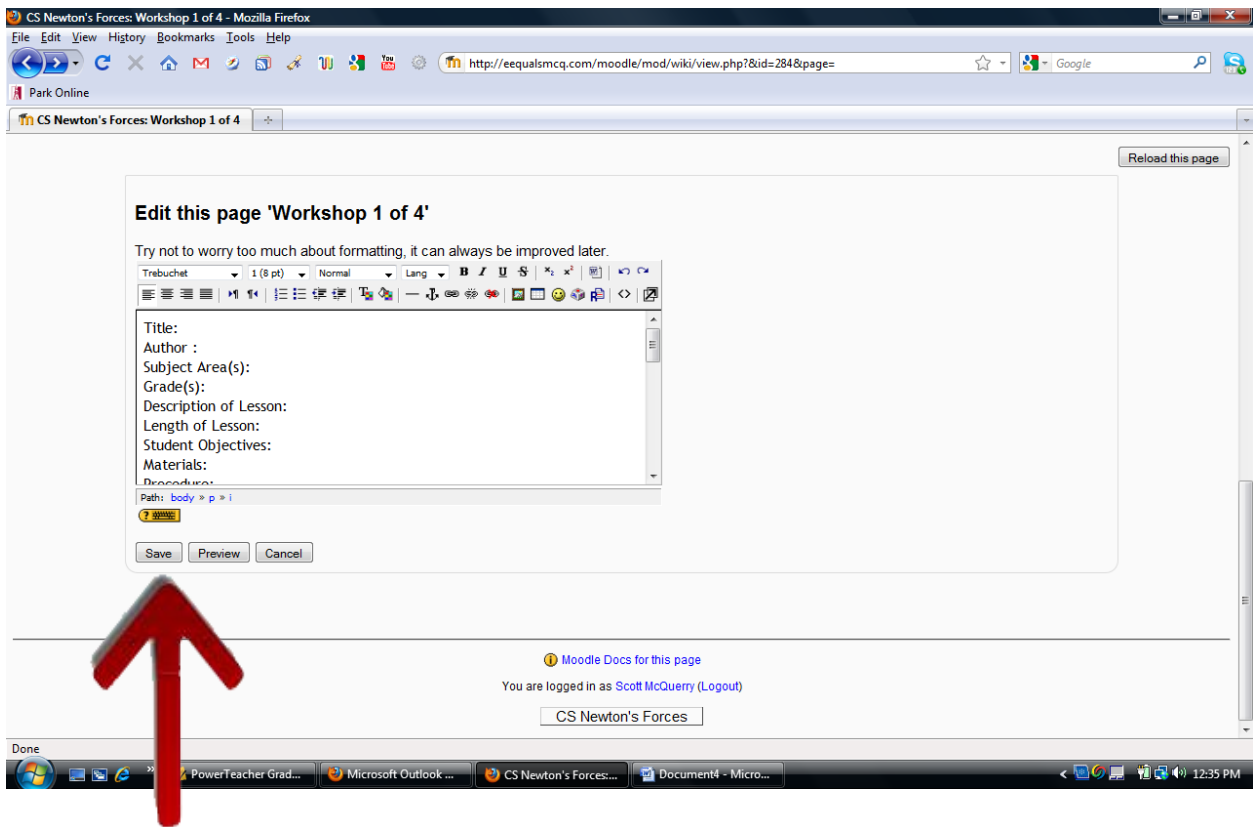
CS Newton's Forces: Workshop 1 of 4 - Mozilla Firefox

File Edit View History Bookmarks Tools Help

http://eequalsmcq.com/moodle/mod/wiki/view.php?&id=284&page=

Google

Park Online

CS Newton's Forces: Workshop 1 of 4

Reload this page

Edit this page 'Workshop 1 of 4'

Try not to worry too much about formatting, it can always be improved later.

Trebuchet | 1 (8 pt) | Normal | Lang

Title:
Author :
Subject Area(s):
Grade(s):
Description of Lesson:
Length of Lesson:
Student Objectives:
Materials:
Procedure:

Path: body » p » i

Save Preview Cancel

Moodle Docs for this page

You are logged in as Scott McQuerry (Logout)

CS Newton's Forces

Done

PowerTeacher Grad... Microsoft Outlook ... CS Newton's Forces:... Document4 - Micro... 12:35 PM